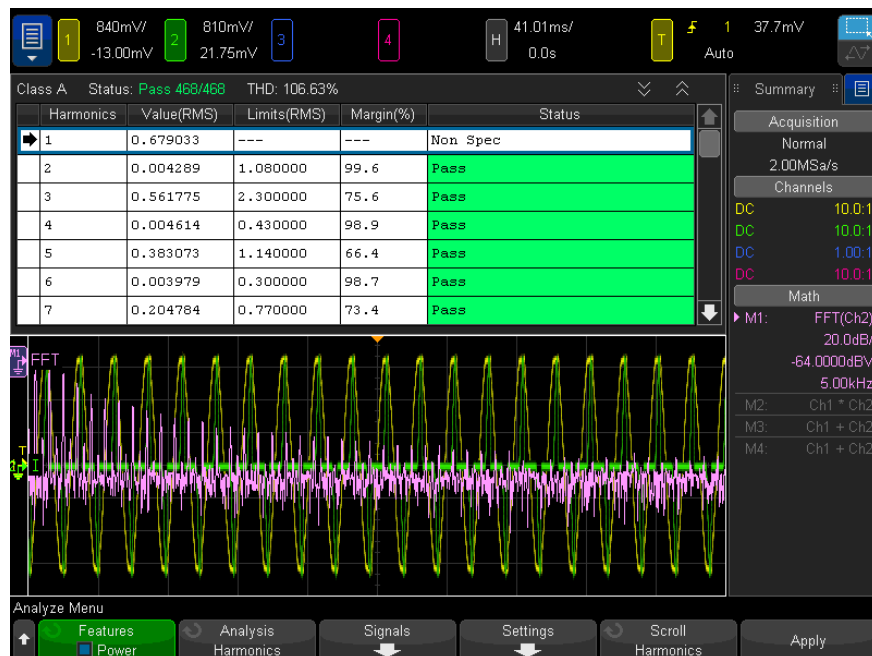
1 840mV/ -13.00mV 2 810mV/ 21.75mV 3 4 H 41.01ms/ 0.0s T 1 37.7mV Auto

Class A Status: Pass 468/468 THD: 106.63%

| Harmonics | Value(RMS) | Limits(RMS) | Margin(%) | Status |
|---|---|---|---|---|
| 1 | 0.679033 | --- | --- | Non Spec |
| 2 | 0.004289 | 1.080000 | 99.6 | Pass |
| 3 | 0.561775 | 2.300000 | 75.6 | Pass |
| 4 | 0.004614 | 0.430000 | 98.9 | Pass |
| 5 | 0.383073 | 1.140000 | 66.4 | Pass |
| 6 | 0.003979 | 0.300000 | 98.7 | Pass |
| 7 | 0.204784 | 0.770000 | 73.4 | Pass |

Summary
Acquisition
Normal
2.00MSa/s
Channels
DC 10.0:1
DC 10.0:1
DC 1.00:1
DC 10.0:1
Math
M1: FFT(Ch2)
20.0dB/
-64.0000dBV
5.00kHz
M2: Ch1 * Ch2
M3: Ch1 + Ch2
M4: Ch1 + Ch2

FFT
T
1

Analyze Menu
Features Power
Analysis Harmonics
Signals
Settings
Scroll Harmonics
Apply